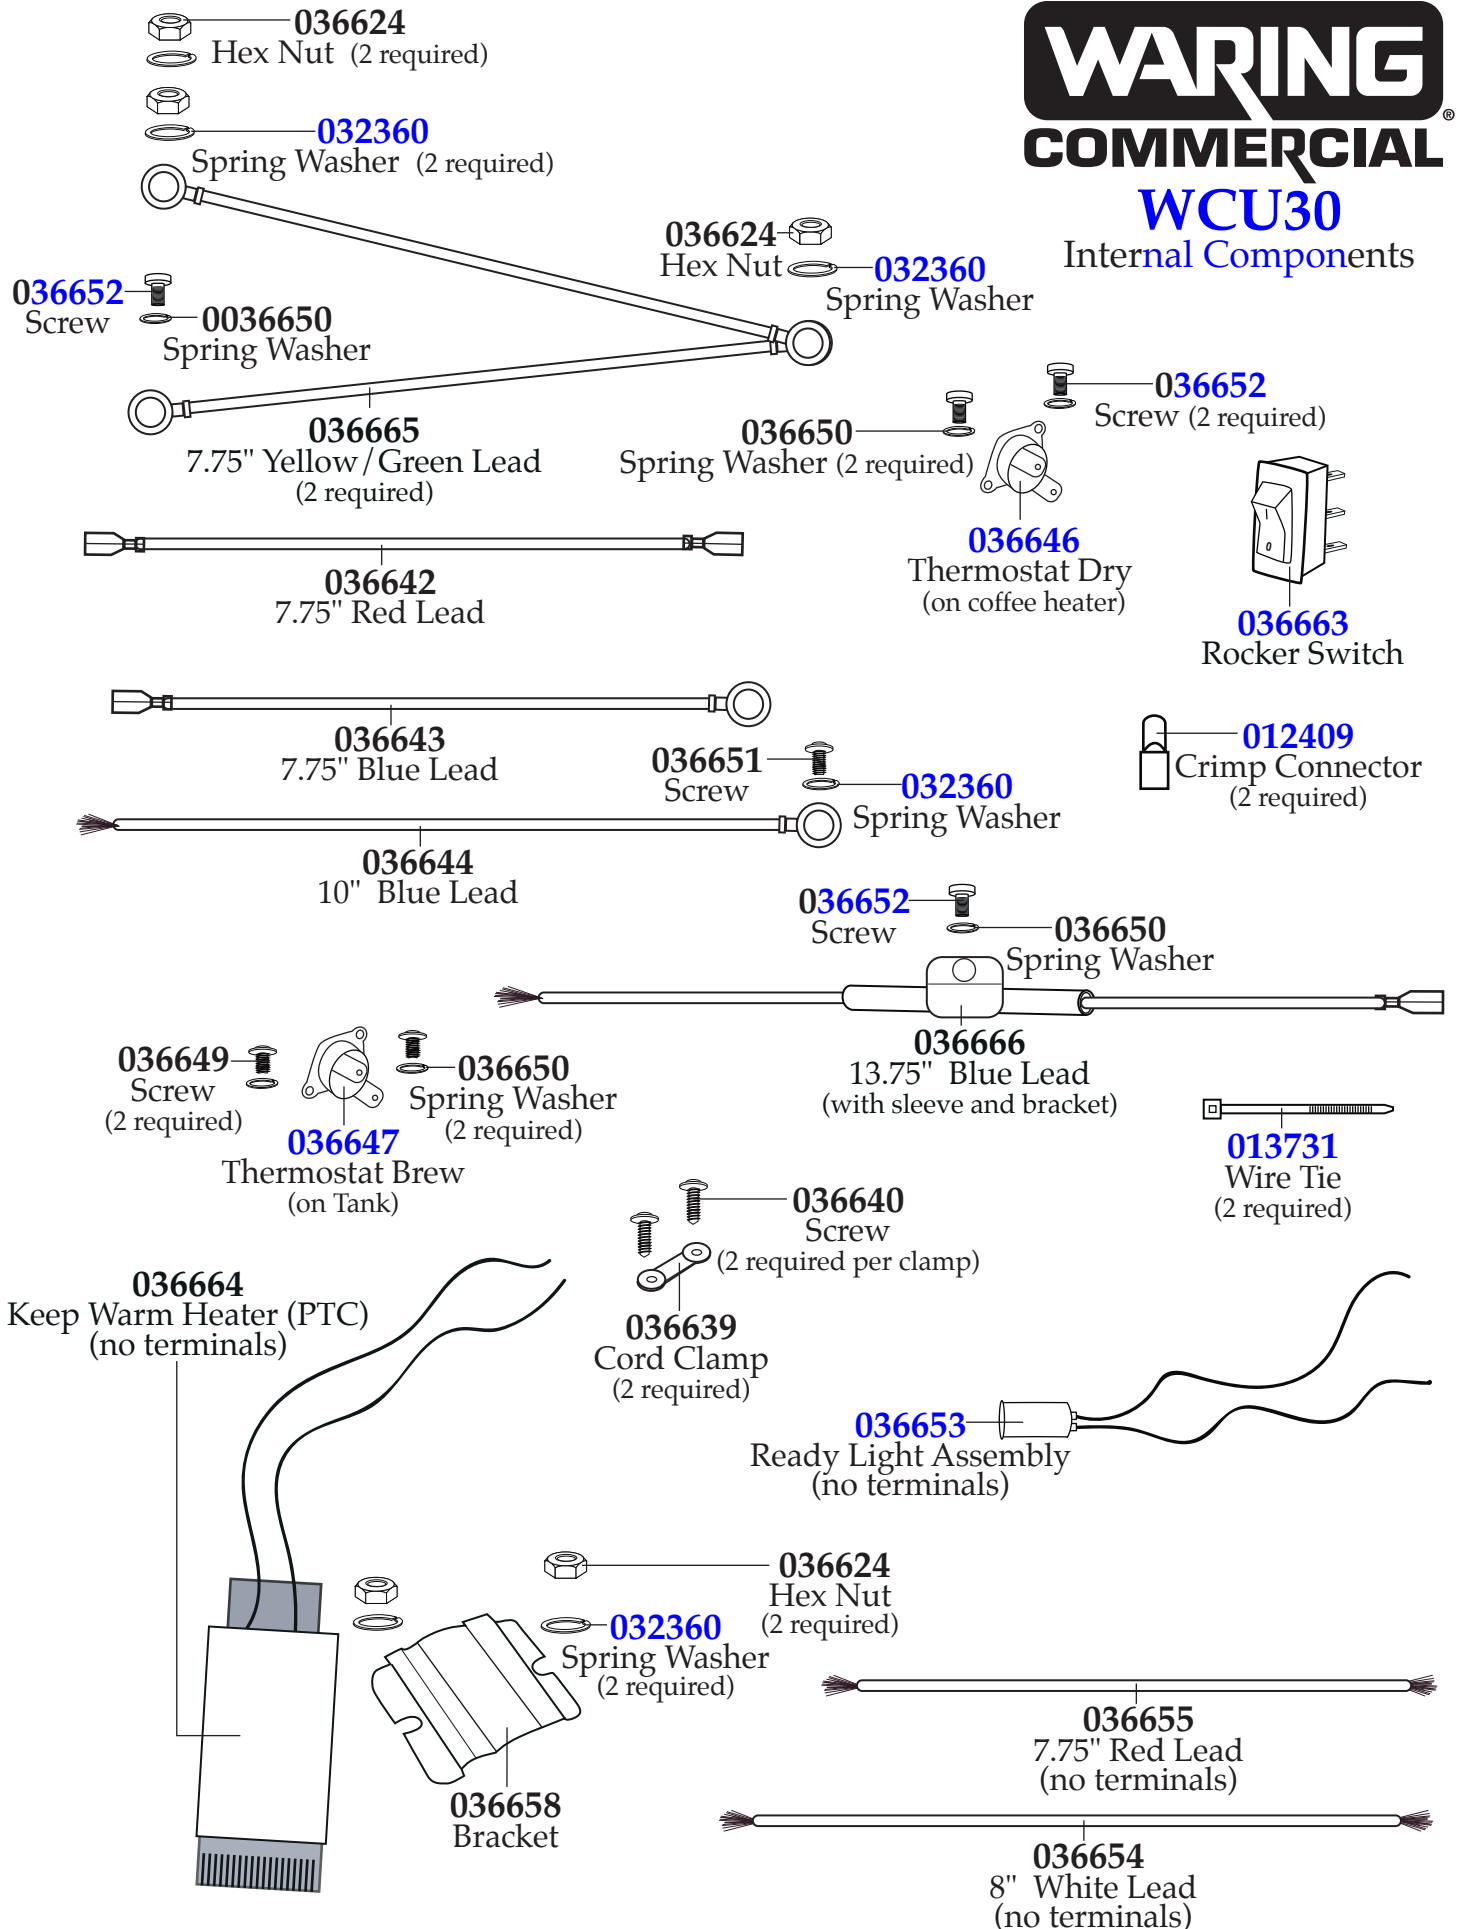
WARING COMMERCIAL®
WCU30
Internal Components

036624
Hex Nut (2 required)

032360
Spring Washer (2 required)

036624
Hex Nut

032360
Spring Washer

036652
Screw

0036650
Spring Washer

036665
7.75" Yellow / Green Lead
(2 required)

036652
Screw (2 required)

036650
Spring Washer (2 required)

036646
Thermostat Dry
(on coffee heater)

036663
Rocker Switch

036642
7.75" Red Lead

036643
7.75" Blue Lead

036651
Screw

032360
Spring Washer

012409
Crimp Connector
(2 required)

036644
10" Blue Lead

036652
Screw

036650
Spring Washer

036666
13.75" Blue Lead
(with sleeve and bracket)

036649
Screw
(2 required)

036650
Spring Washer
(2 required)

036647
Thermostat Brew
(on Tank)

013731
Wire Tie
(2 required)

036640
Screw
(2 required per clamp)

036664
Keep Warm Heater (PTC)
(no terminals)

036639
Cord Clamp
(2 required)

036653
Ready Light Assembly
(no terminals)

036624
Hex Nut
(2 required)

032360
Spring Washer
(2 required)

036655
7.75" Red Lead
(no terminals)

036658
Bracket

036654
8" White Lead
(no terminals)